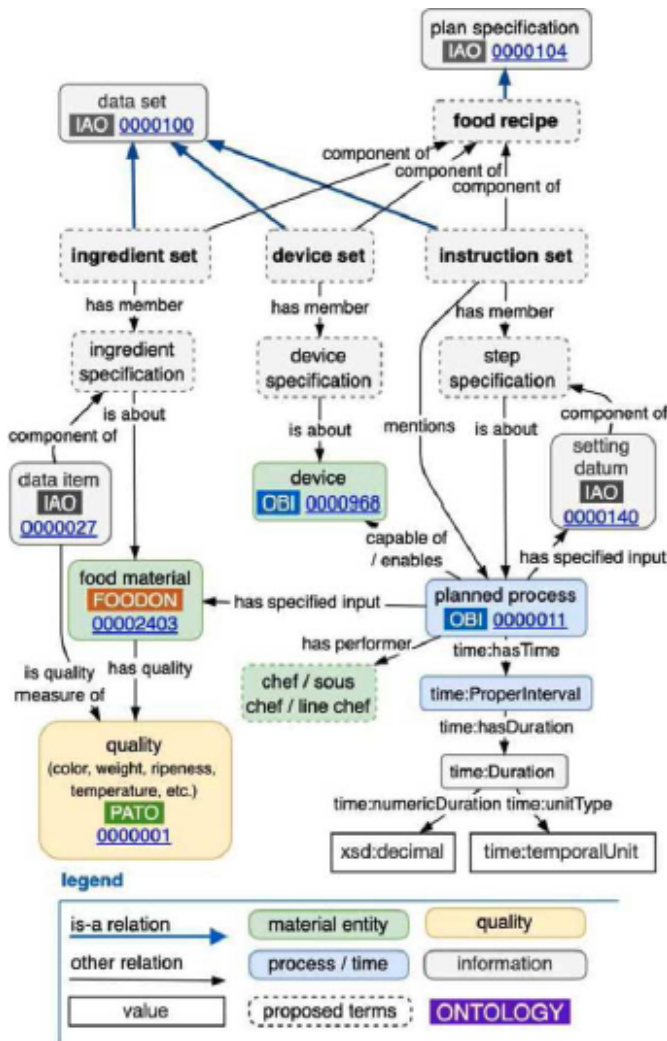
plan specification
IAO 0000104

data set
IAO 0000100

food recipe

component of
component of
component of

ingredient set

device set

instruction set

has member

has member

has member

ingredient specification

device specification

step specification

is about

is about

mentions

is about

component of

component of

data item
IAO
0000027

device
OBI 0000968

setting datum
IAO
0000140

capable of / enables

has specified input

food material
FOODON
00002403

has specified input

planned process
OBI 0000011

has quality

is quality measure of

has performer

chef / sous chef / line chef

time:hasTime

time:ProperInterval

time:hasDuration

quality
(color, weight, ripeness, temperature, etc.)
PATO
0000001

time:Duration

time:numericDuration time:unitType

xsd:decimal

time:temporalUnit

legend

| is-a relation | material entity | quality |
|---|---|---|
| other relation | process / time | information |
| value | proposed terms | ONTOLOGY |